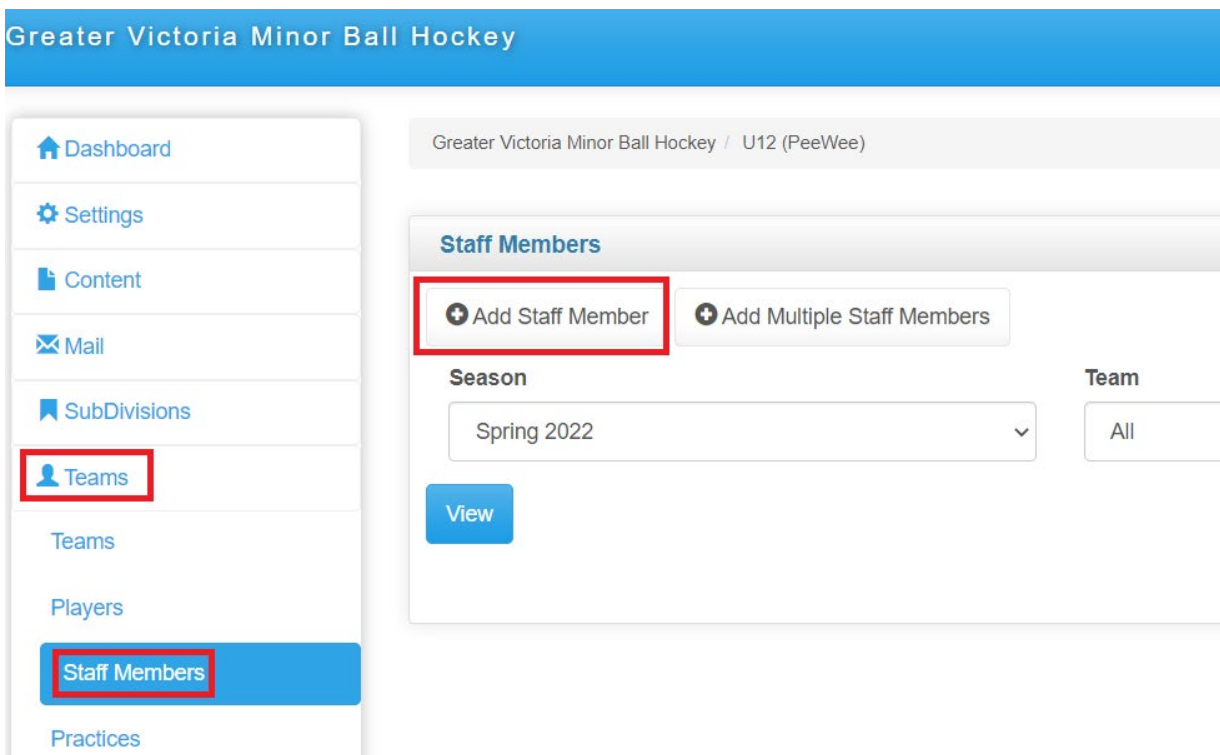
Greater Victoria Minor Ball Hockey

Dashboard

Settings

Content

Mail

SubDivisions

Teams

Teams

Players

Staff Members

Practices

Greater Victoria Minor Ball Hockey / U12 (PeeWee)

Staff Members

Add Staff Member

Add Multiple Staff Members

Season

Spring 2022

Team

All

View